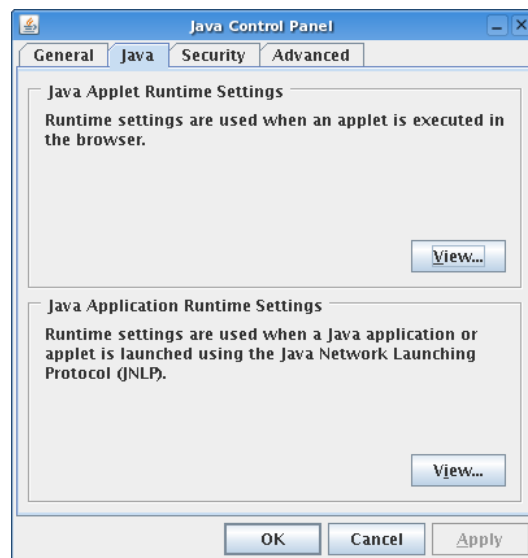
Java Control Panel

General | Java | Security | Advanced

Java Applet Runtime Settings

Runtime settings are used when an applet is executed in the browser.

View...

Java Application Runtime Settings

Runtime settings are used when a Java application or applet is launched using the Java Network Launching Protocol (JNLP).

View...

OK | Cancel | Apply